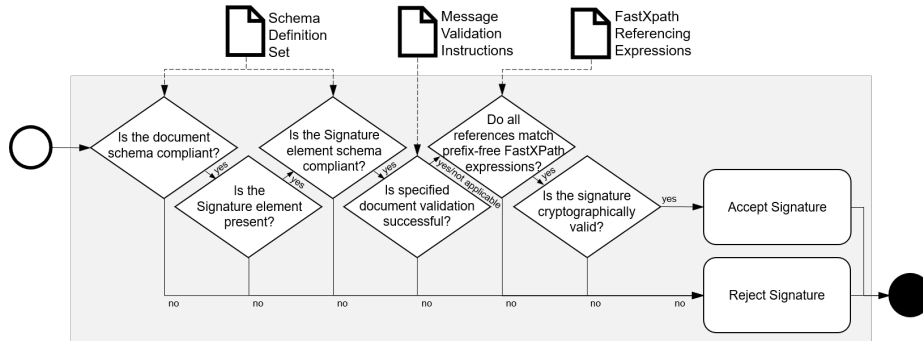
Schema Definition Set

Message Validation Instructions

FastXpath Referencing Expressions

Is the document schema compliant?

yes

Is the Signature element present?

yes

Is the Signature element schema compliant?

yes

Is specified document validation successful?

yes/not applicable

Do all references match prefix-free FastXPath expressions?

yes

Is the signature cryptographically valid?

yes

Accept Signature

no

no

no

no

no

no

no

Reject Signature